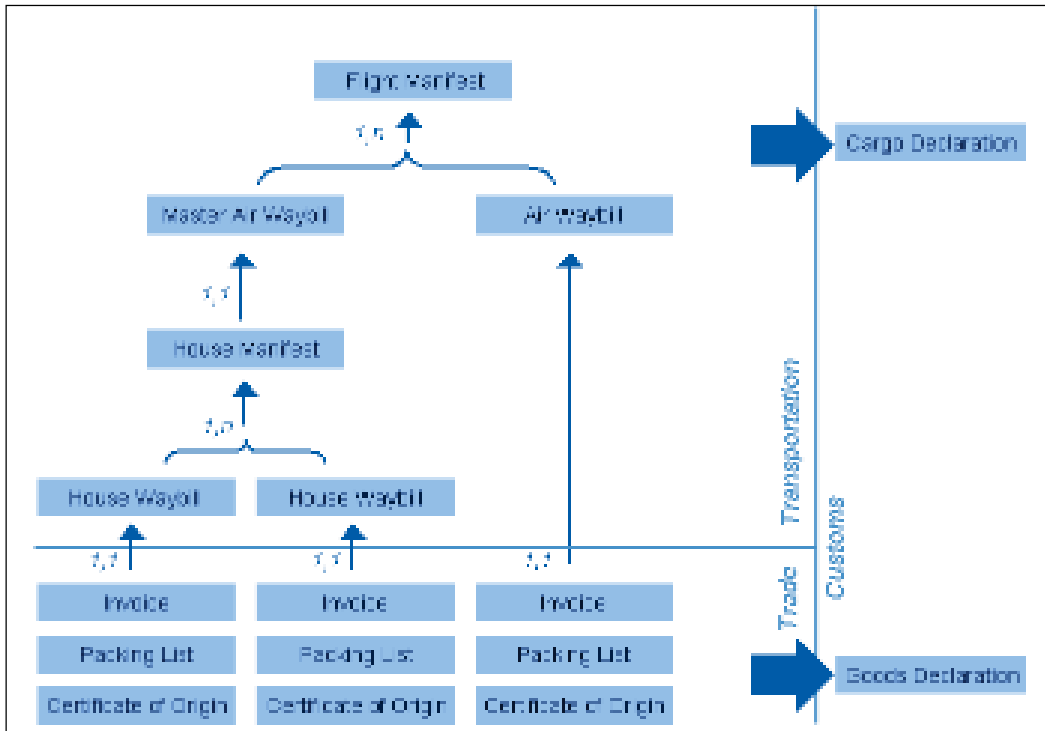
Flight Manifest

1,n

Cargo Declaration

Master Air Waybill

Air Waybill

1,1

House Manifest

1,n

House Waybill

House Waybill

Transportation

Customs

1,1

1,1

1,1

Invoice

Invoice

Invoice

Trade

Packing List

Packing List

Packing List

Goods Declaration

Certificate of Origin

Certificate of Origin

Certificate of Origin